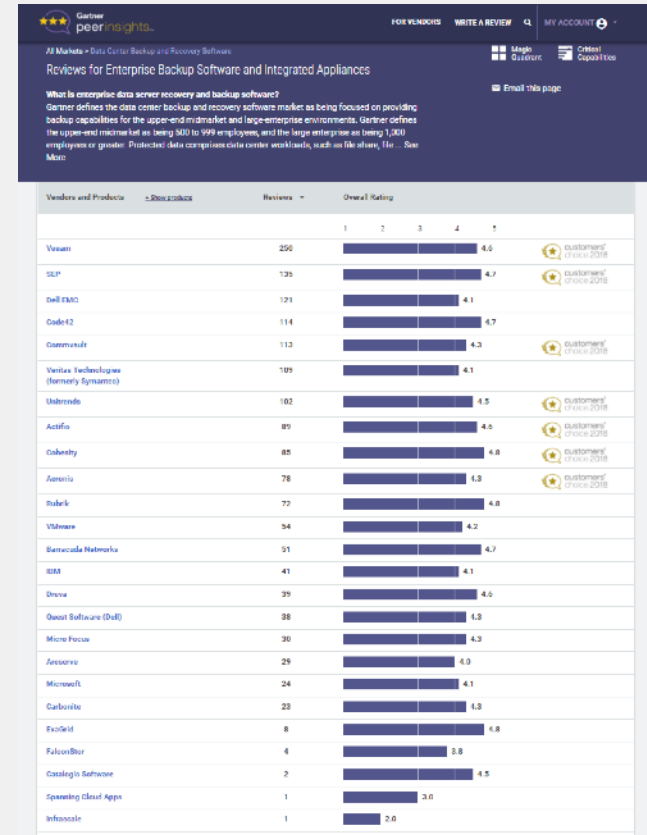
Gartner peerinsights.

FOR VENDORS WRITE A REVIEW MY ACCOUNT

All Markets > Data Center Backup and Recovery Software

Reviews for Enterprise Backup Software and Integrated Appliances

Magic Quadrant Critical Capabilities

Email this page

What is enterprise data server recovery and backup software?
Gartner defines the data center backup and recovery software market as being focused on providing backup capabilities for the upper-end midmarket and large-enterprise environments. Gartner defines the upper-end midmarket as being 500 to 999 employees, and the large enterprise as being 1,000 employees or greater. Protected data comprises data center workloads, such as file share, file... See More

| Vendors and Products + Show products | Reviews | Overall Rating 1 2 3 4 5 | |
|---|---|---|---|
| Veeam | 250 | 4.6 | customers' choice 2018 |
| SEP | 135 | 4.7 | customers' choice 2018 |
| Dell EMC | 121 | 4.1 | |
| Code42 | 114 | 4.7 | |
| Commvault | 113 | 4.3 | customers' choice 2018 |
| Veritas Technologies (formerly Symantec) | 109 | 4.1 | |
| Unitrends | 102 | 4.5 | customers' choice 2018 |
| Actifio | 89 | 4.6 | customers' choice 2018 |
| Cohesity | 85 | 4.8 | customers' choice 2018 |
| Acronis | 78 | 4.3 | customers' choice 2018 |
| Rubrik | 72 | 4.8 | |
| VMware | 54 | 4.2 | |
| Barracuda Networks | 51 | 4.7 | |
| IBM | 41 | 4.1 | |
| Druva | 39 | 4.6 | |
| Quest Software (Dell) | 38 | 4.3 | |
| Micro Focus | 30 | 4.3 | |
| Arcserve | 29 | 4.0 | |
| Microsoft | 24 | 4.1 | |
| Carbonite | 23 | 4.3 | |
| ExaGrid | 8 | 4.8 | |
| FalconStor | 4 | 3.8 | |
| Catalogic Software | 2 | 4.5 | |
| Spanning Cloud Apps | 1 | 3.0 | |
| Infrascale | 1 | 2.0 | |